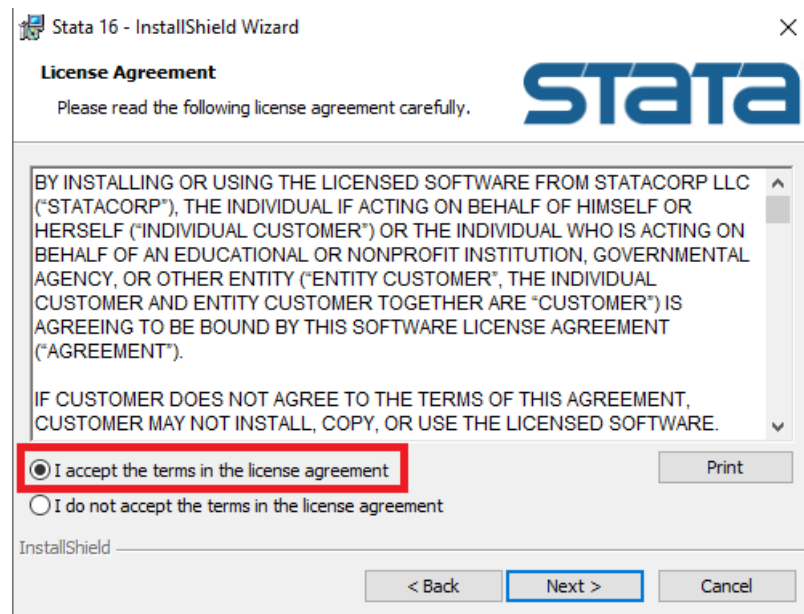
Stata 16 - InstallShield Wizard

License Agreement

Please read the following license agreement carefully.

STATA

BY INSTALLING OR USING THE LICENSED SOFTWARE FROM STATACORP LLC ("STATACORP"), THE INDIVIDUAL IF ACTING ON BEHALF OF HIMSELF OR HERSELF ("INDIVIDUAL CUSTOMER") OR THE INDIVIDUAL WHO IS ACTING ON BEHALF OF AN EDUCATIONAL OR NONPROFIT INSTITUTION, GOVERNMENTAL AGENCY, OR OTHER ENTITY ("ENTITY CUSTOMER", THE INDIVIDUAL CUSTOMER AND ENTITY CUSTOMER TOGETHER ARE "CUSTOMER") IS AGREEING TO BE BOUND BY THIS SOFTWARE LICENSE AGREEMENT ("AGREEMENT").

IF CUSTOMER DOES NOT AGREE TO THE TERMS OF THIS AGREEMENT, CUSTOMER MAY NOT INSTALL, COPY, OR USE THE LICENSED SOFTWARE.

I accept the terms in the license agreement

Print

I do not accept the terms in the license agreement

InstallShield

< Back

Next >

Cancel